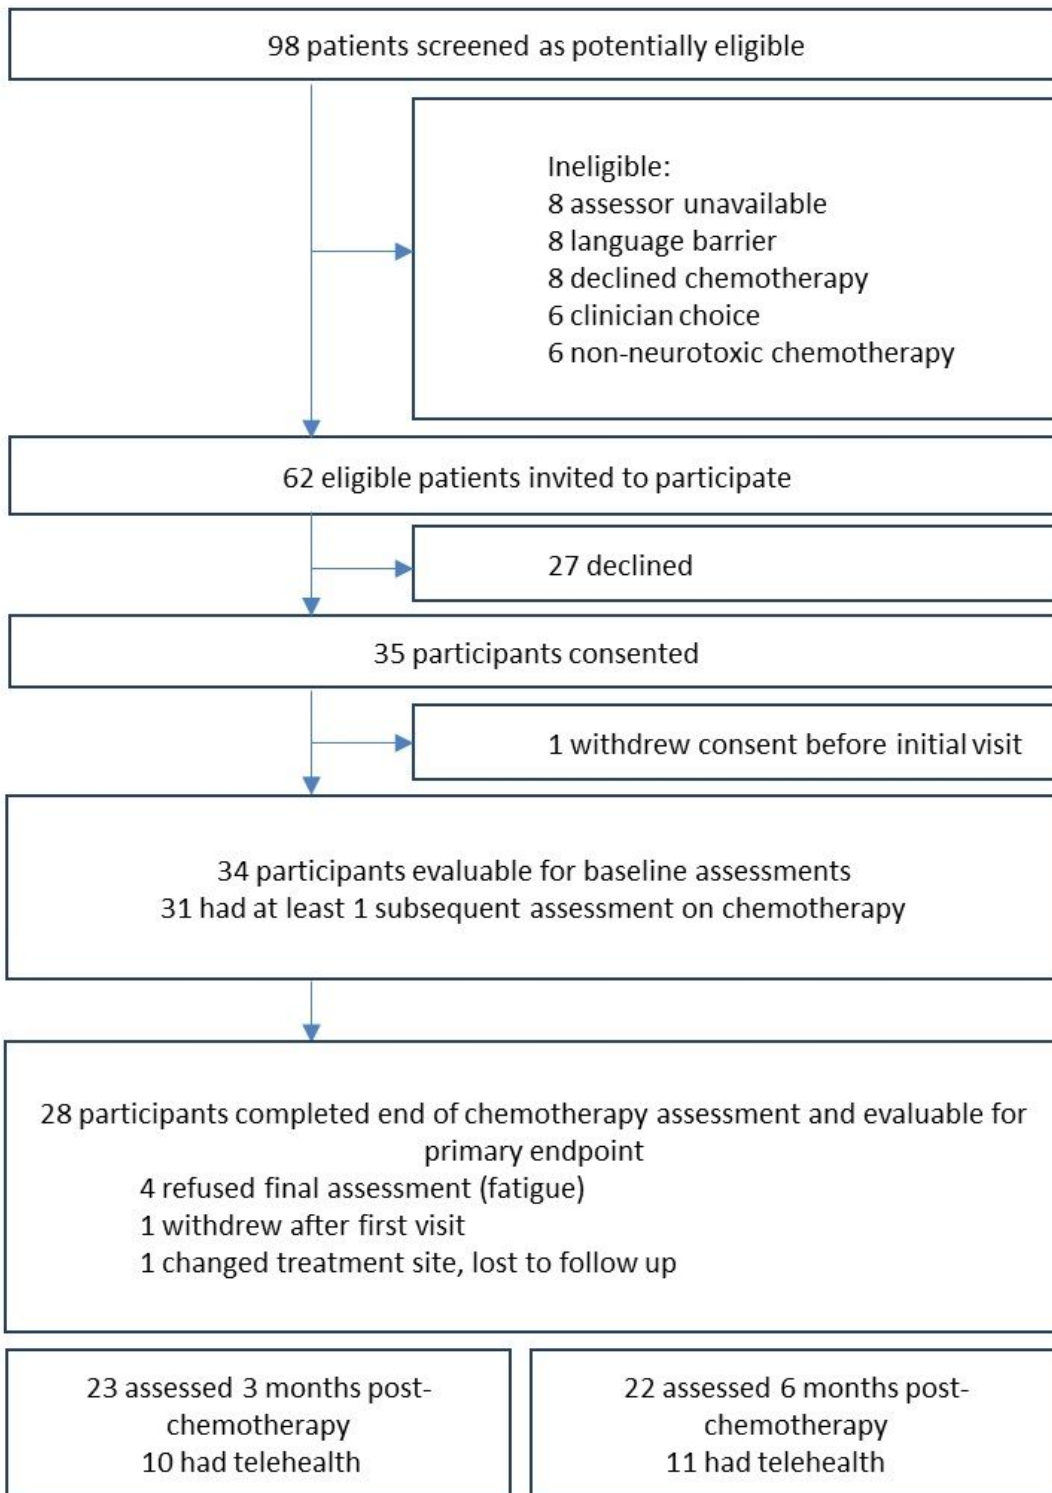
98 patients screened as potentially eligible

Ineligible:
8 assessor unavailable
8 language barrier
8 declined chemotherapy
6 clinician choice
6 non-neurotoxic chemotherapy

62 eligible patients invited to participate

27 declined

35 participants consented

1 withdrew consent before initial visit

34 participants evaluable for baseline assessments
31 had at least 1 subsequent assessment on chemotherapy

28 participants completed end of chemotherapy assessment and evaluable for primary endpoint
4 refused final assessment (fatigue)
1 withdrew after first visit
1 changed treatment site, lost to follow up

23 assessed 3 months post-chemotherapy
10 had telehealth

22 assessed 6 months post-chemotherapy
11 had telehealth